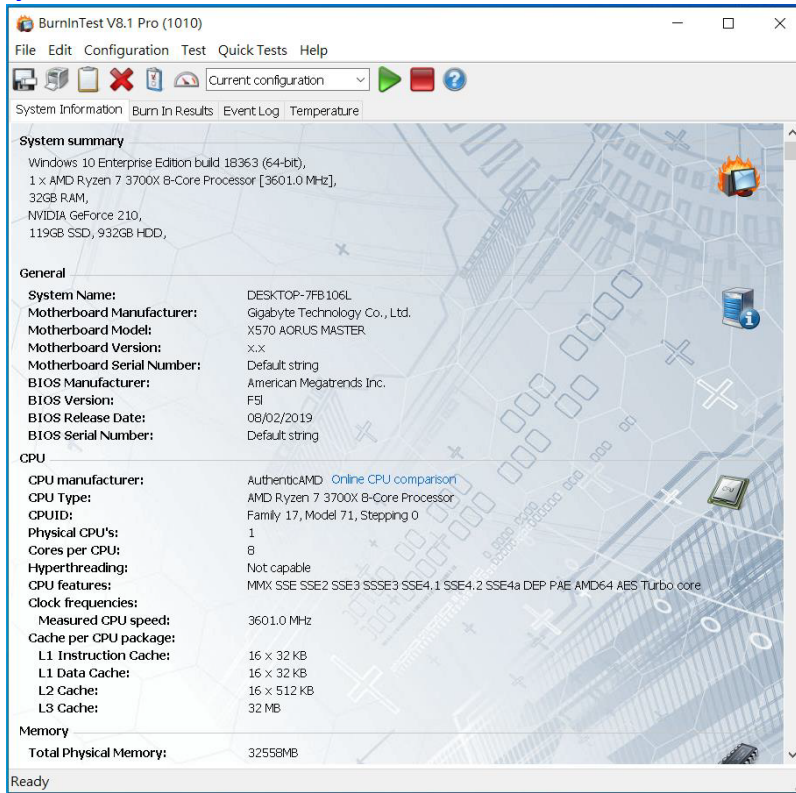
BurnInTest V8.1 Pro (1010)

File Edit Configuration Test Quick Tests Help

Current configuration

System Information | Burn In Results | Event Log | Temperature

System summary

Windows 10 Enterprise Edition build 18363 (64-bit),
1 x AMD Ryzen 7 3700X 8-Core Processor [3601.0 MHz],
32GB RAM,
NVIDIA GeForce 210,
119GB SSD, 932GB HDD,

General

| | |
|---|---|
| System Name: | DESKTOP-7FB106L |
| Motherboard Manufacturer: | Gigabyte Technology Co., Ltd. |
| Motherboard Model: | X570 AORUS MASTER |
| Motherboard Version: | x.x |
| Motherboard Serial Number: | Default string |
| BIOS Manufacturer: | American Megatrends Inc. |
| BIOS Version: | F5l |
| BIOS Release Date: | 08/02/2019 |
| BIOS Serial Number: | Default string |

CPU

| | |
|---|---|
| CPU manufacturer: | AuthenticAMD Online CPU comparison |
| CPU Type: | AMD Ryzen 7 3700X 8-Core Processor |
| CPUID: | Family 17, Model 71, Stepping 0 |
| Physical CPU's: | 1 |
| Cores per CPU: | 8 |
| Hyperthreading: | Not capable |
| CPU features: | MMX SSE SSE2 SSE3 SSSE3 SSE4.1 SSE4.2 SSE4a DEP PAE AMD64 AES Turbo core |
| Clock frequencies: | |
| Measured CPU speed: | 3601.0 MHz |
| Cache per CPU package: | |
| L1 Instruction Cache: | 16 x 32 KB |
| L1 Data Cache: | 16 x 32 KB |
| L2 Cache: | 16 x 512 KB |
| L3 Cache: | 32 MB |

Memory

| | |
|---|---|
| Total Physical Memory: | 32558MB |

Ready